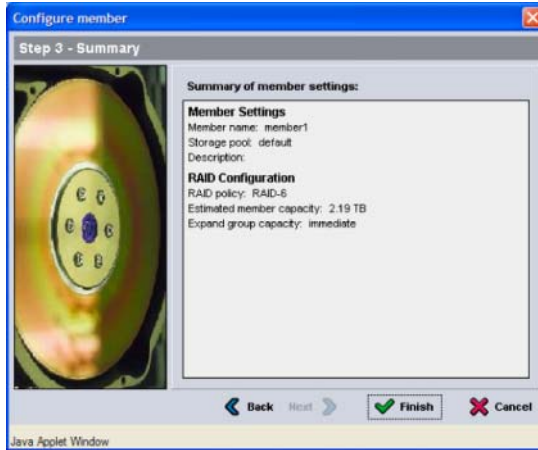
Configure member

Step 3 - Summary

Summary of member settings:

Member Settings
Member name: member1
Storage pool: default
Description:

RAID Configuration
RAID policy: RAID-6
Estimated member capacity: 2.19 TB
Expand group capacity: immediate

Back Next Finish Cancel

Java Applet Window